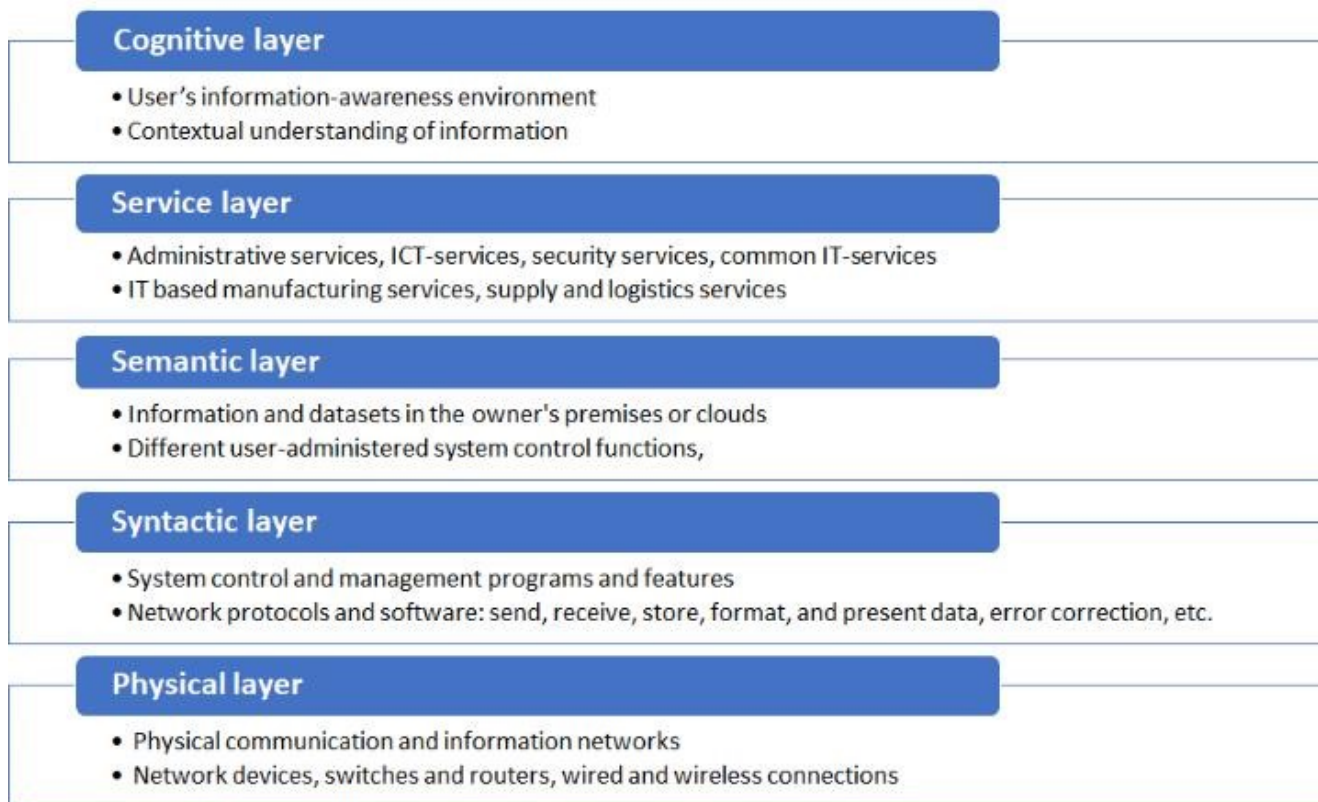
Cognitive layer

• User’s information-awareness environment
• Contextual understanding of information

Service layer

• Administrative services, ICT-services, security services, common IT-services
• IT based manufacturing services, supply and logistics services

Semantic layer

• Information and datasets in the owner's premises or clouds
• Different user-administered system control functions,

Syntactic layer

• System control and management programs and features
• Network protocols and software: send, receive, store, format, and present data, error correction, etc.

Physical layer

• Physical communication and information networks
• Network devices, switches and routers, wired and wireless connections